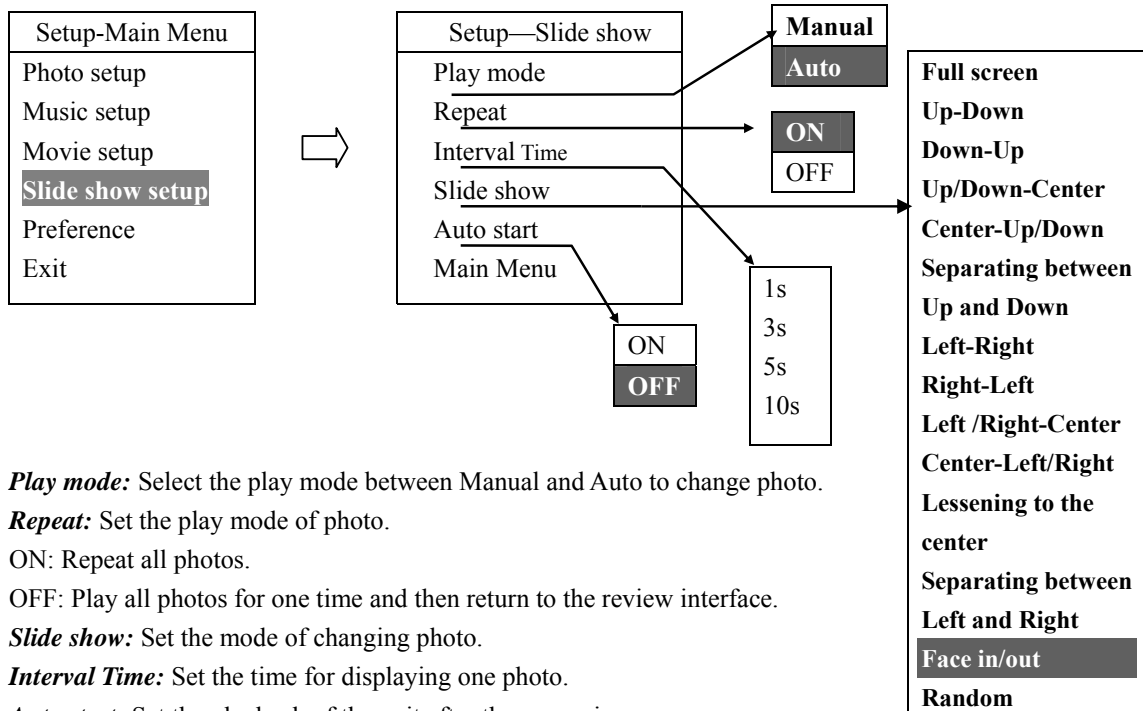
Setup-Main Menu
Photo setup
Music setup
Movie setup
Slide show setup
Preference
Exit

Setup—Slide show
Play mode
Repeat
Interval Time
Slide show
Auto start
Main Menu

Manual
Auto

ON
OFF

ON
OFF

1s
3s
5s
10s

Full screen
Up-Down
Down-Up
Up/Down-Center
Center-Up/Down
Separating between Up and Down
Left-Right
Right-Left
Left /Right-Center
Center-Left/Right
Lessening to the center
Separating between Left and Right
Face in/out
Random

*Play mode:* Select the play mode between Manual and Auto to change photo.
*Repeat:* Set the play mode of photo.
ON: Repeat all photos.
OFF: Play all photos for one time and then return to the review interface.
*Slide show:* Set the mode of changing photo.
*Interval Time:* Set the time for displaying one photo.
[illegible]